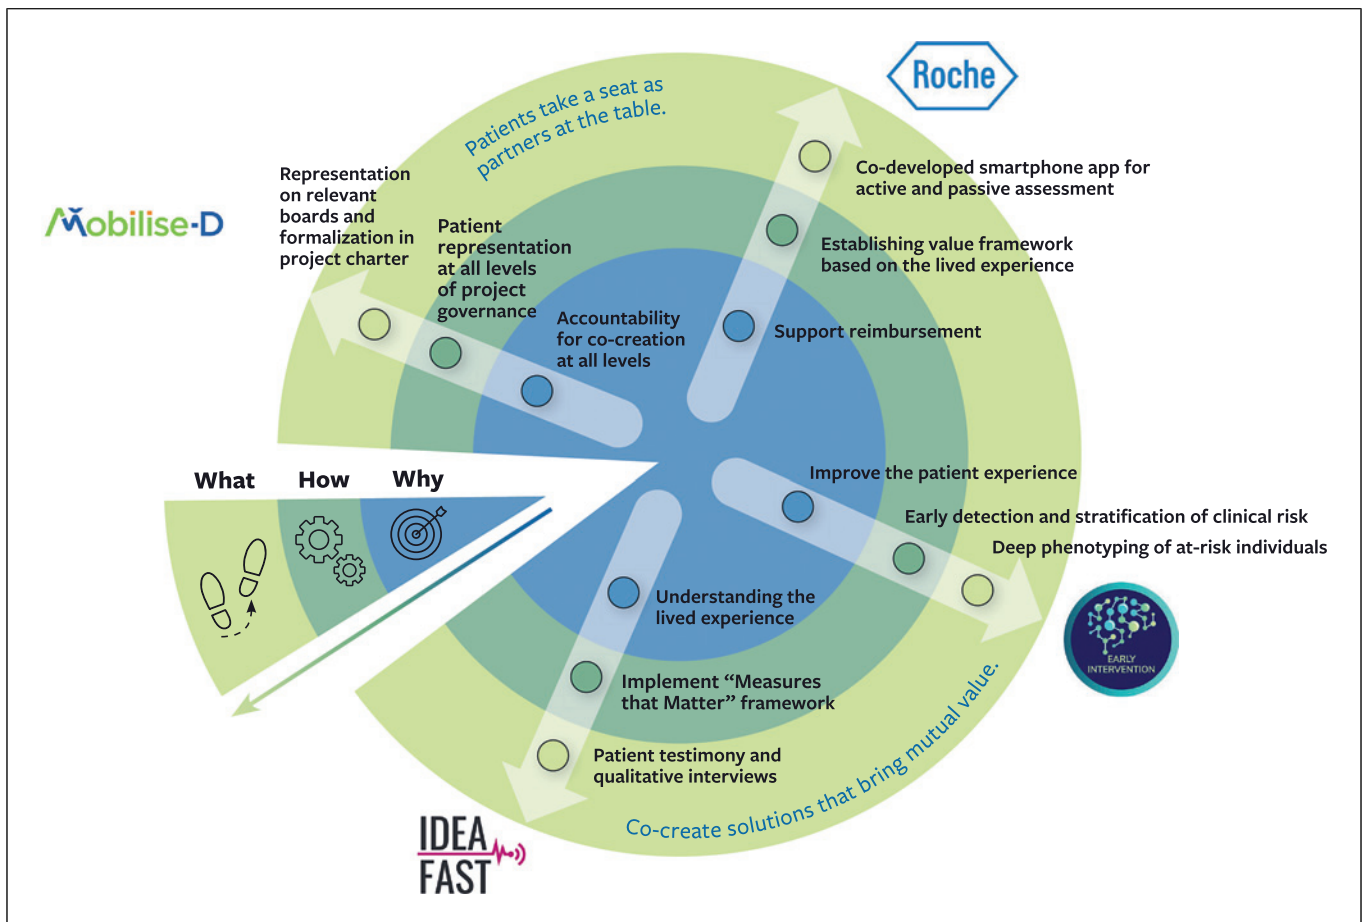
Roche

Patients take a seat as partners at the table.

Mobilise-D

Representation on relevant boards and formalization in project charter

Patient representation at all levels of project governance

Accountability for co-creation at all levels

Co-developed smartphone app for active and passive assessment

Establishing value framework based on the lived experience

Support reimbursement

What How Why

Improve the patient experience

Early detection and stratification of clinical risk

Deep phenotyping of at-risk individuals

EARLY INTERVENTION

Understanding the lived experience

Implement "Measures that Matter" framework

Patient testimony and qualitative interviews

Co-create solutions that bring mutual value.

IDEA FAST